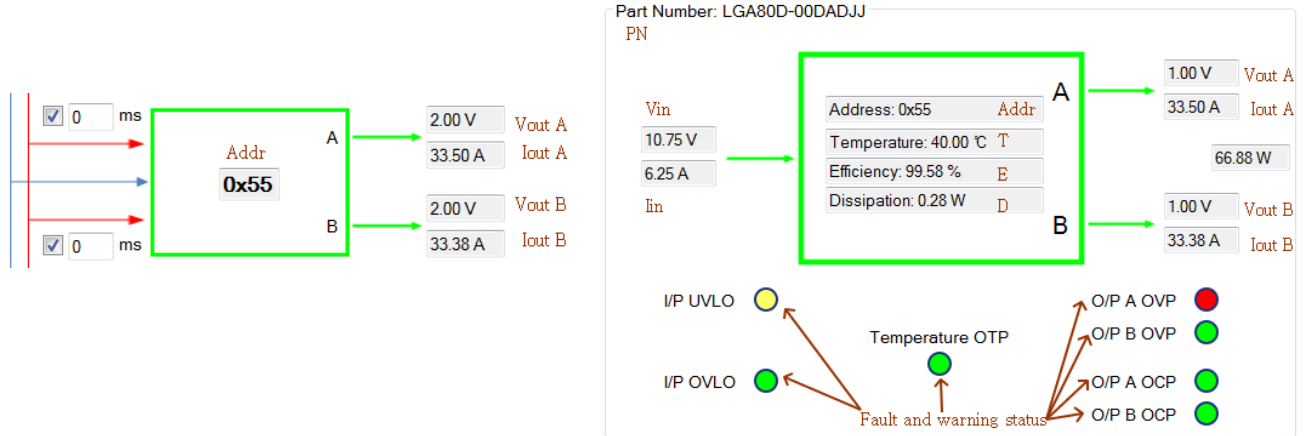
0 ms

Addr

0x55

A

B

0 ms

2.00 V Vout A

33.50 A Iout A

2.00 V Vout B

33.38 A Iout B

Part Number: LGA80D-00DADJJ

PN

Vin

10.75 V

6.25 A

Iin

Address: 0x55 Addr

Temperature: 40.00 ℃ T

Efficiency: 99.58 % E

Dissipation: 0.28 W D

A

B

1.00 V Vout A

33.50 A Iout A

66.88 W

1.00 V Vout B

33.38 A Iout B

I/P UVLO

Temperature OTP

I/P OVLO

O/P A OVP

O/P B OVP

O/P A OCP

O/P B OCP

Fault and warning status